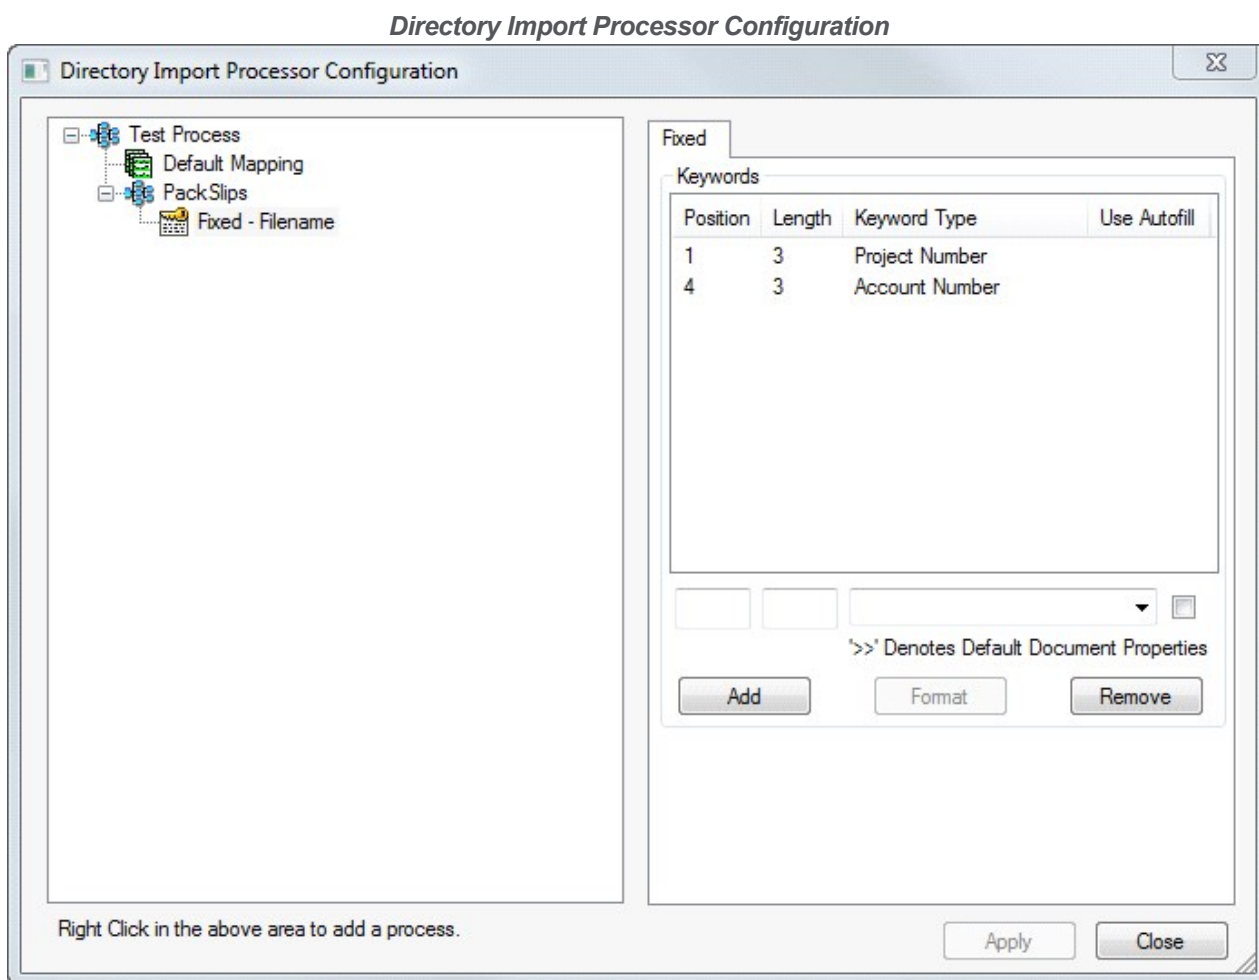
Directory Import Processor Configuration

Directory Import Processor Configuration

Test Process
Default Mapping
PackSlips
Fixed - Filename

Fixed

Keywords

| Position | Length | Keyword Type | Use Autofill |
|---|---|---|---|
| 1 | 3 | Project Number | |
| 4 | 3 | Account Number | |

'>>' Denotes Default Document Properties

Add
Format
Remove

Right Click in the above area to add a process.

Apply
Close